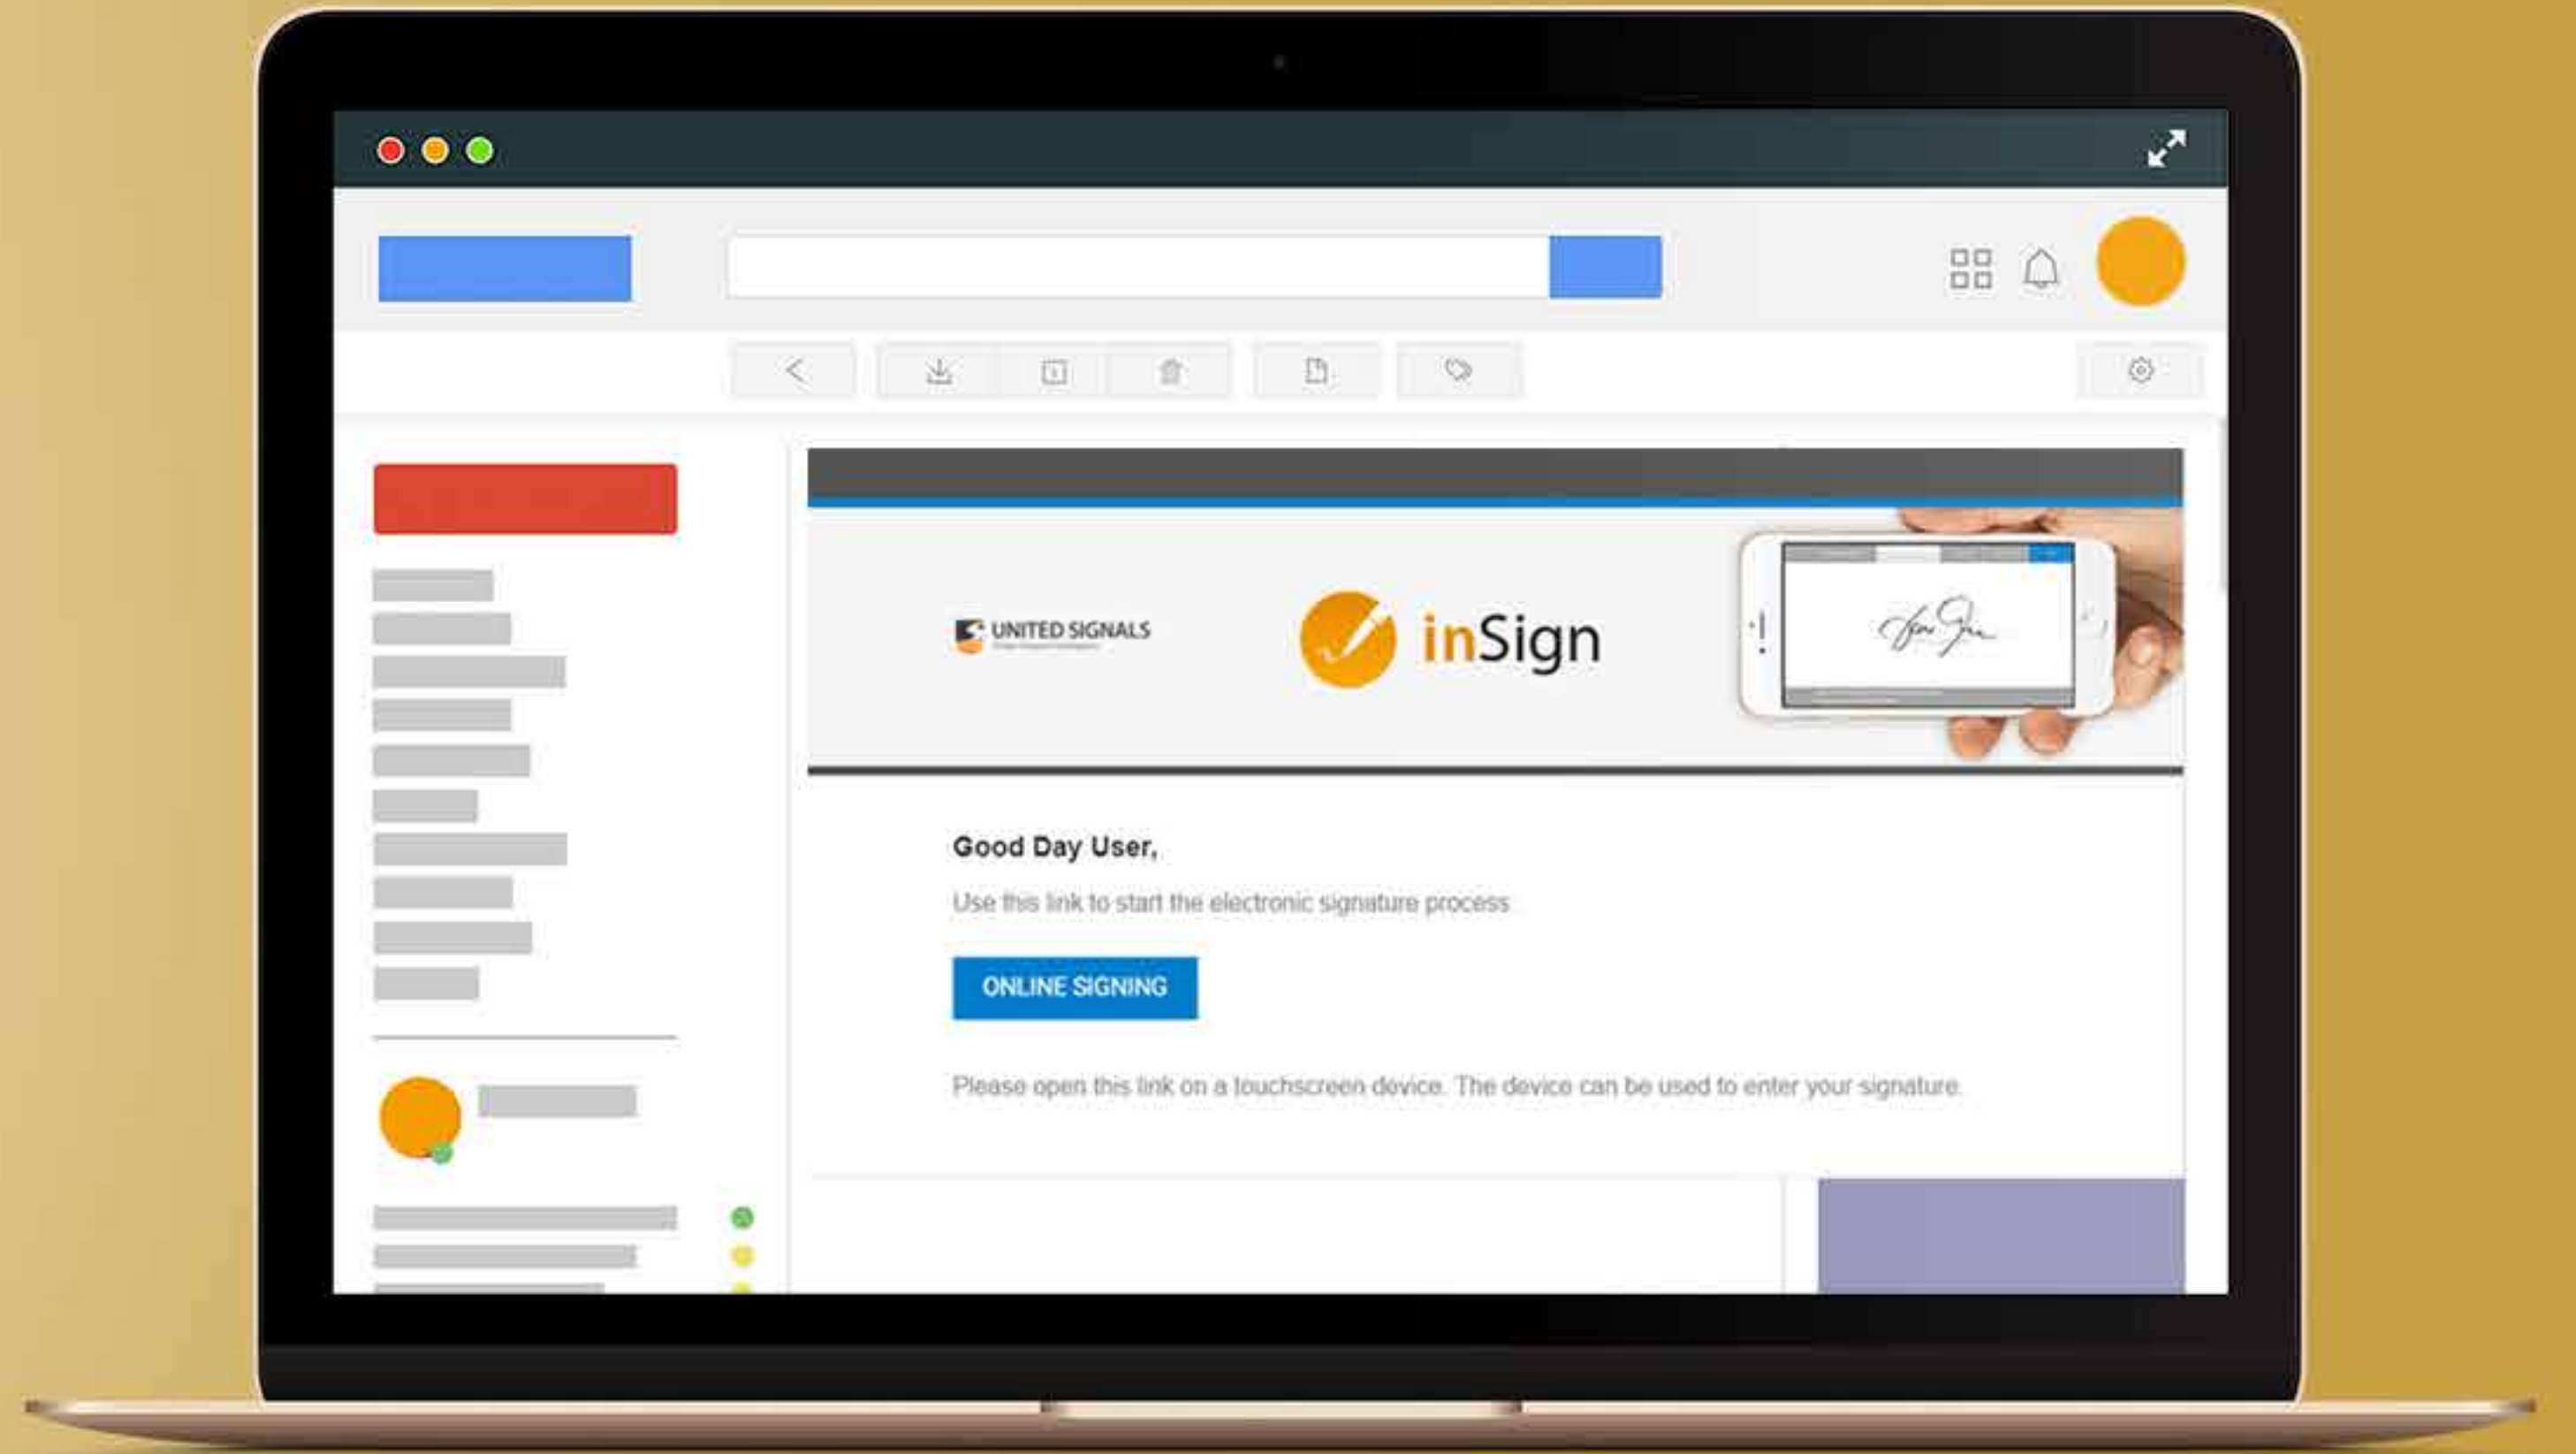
UNITED SIGNALS

inSign

Good Day User,

Use this link to start the electronic signature process

ONLINE SIGNING

Please open this link on a touchscreen device. The device can be used to enter your signature.